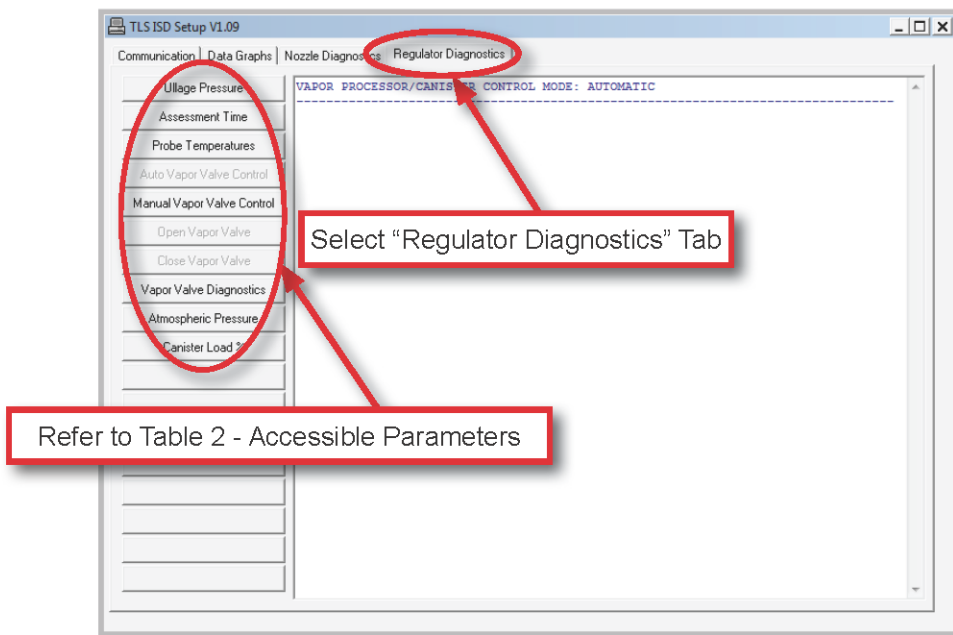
TLS ISD Setup V1.09

Communication | Data Graphs | Nozzle Diagnostics | Regulator Diagnostics

Ullage Pressure

Assessment Time

Probe Temperatures

Auto Vapor Valve Control

Manual Vapor Valve Control

Open Vapor Valve

Close Vapor Valve

Vapor Valve Diagnostics

Atmospheric Pressure

Canister Load %

VAPOR PROCESSOR/CANIS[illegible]R CONTROL MODE: AUTOMATIC

Select “Regulator Diagnostics” Tab

Refer to Table 2 - Accessible Parameters